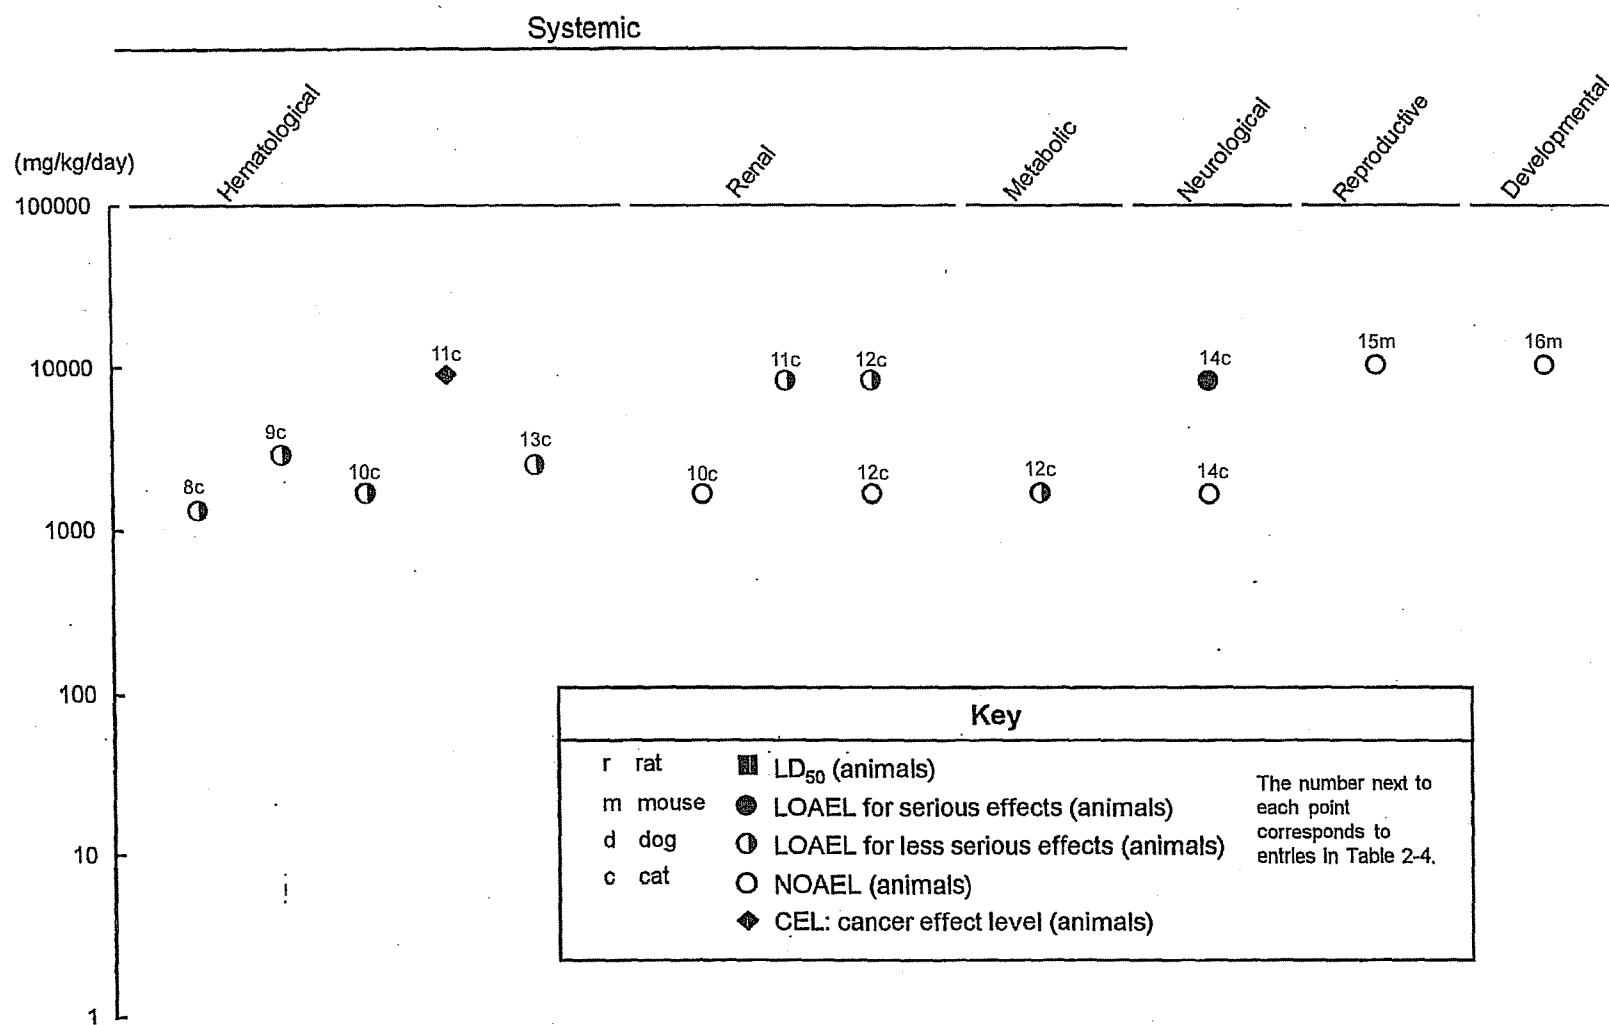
Systemic

(mg/kg/day)

Hematological

Renal

Metabolic

Neurological

Reproductive

Developmental

100000

10000

1000

100

10

1

11c

9c

8c

10c

13c

11c

12c

10c

12c

12c

14c

14c

15m

16m

Key

r rat
m mouse
d dog
c cat

$LD_{50}$ (animals)
LOAEL for serious effects (animals)
LOAEL for less serious effects (animals)
NOAEL (animals)
CEL: cancer effect level (animals)

The number next to each point corresponds to entries in Table 2-4.